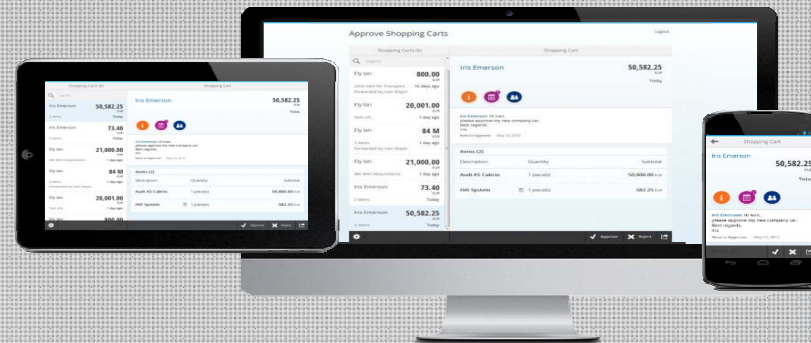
Approve Shopping Carts

Logout

Shopping Carts (6)

Search

Elly Ian
800.00
EUR
16 days ago

Limit item for Transport
Forwarded by Ivan Meyer

Iris Emerson
50,582.25
EUR
Today

Elly Ian
20,001.00
1 day ago

Elly Ian
84 M
1 day ago

Elly Ian
21,000.00
1 day ago

Iris Emerson
73.40
Today

Iris Emerson
50,582.25
Today

Shopping Cart

Iris Emerson
50,582.25
EUR
Today

Iris Emerson: Hi Ivan, please approve my new company car. Best regards, Iris

Items (2)

| Description | Quantity | Subtotal |
|---|---|---|
| Audi A5 Cabrio | 1 piece(s) | 50,000.00 EUR |
| Hifi System | 1 piece(s) | 582.25 EUR |

Approve
Reject

Shopping Cart

Iris Emerson
Today

Iris Emerson: Hi Ivan, please approve my new company car. Best regards, Iris